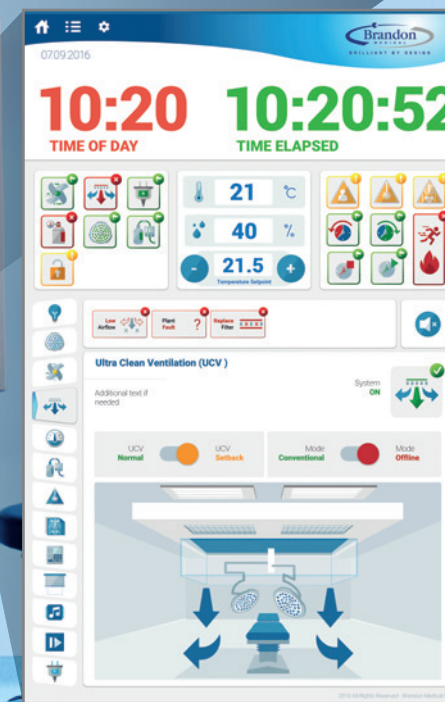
Brandon MEDICAL
BRILLIANT BY DESIGN

07.09.2016

10:20
TIME OF DAY

10:20:52
TIME ELAPSED

21 °C
40 %
- 21.5 +
Temperature Setpoint

Low Airflow
Plant Fault ?
Replace Filter

Ultra Clean Ventilation (UCV )

Additional text if needed

System ON

UCV Normal
UCV Setback

Mode Conventional
Mode Offline

2016 All Rights Reserved - Brandon Medical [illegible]